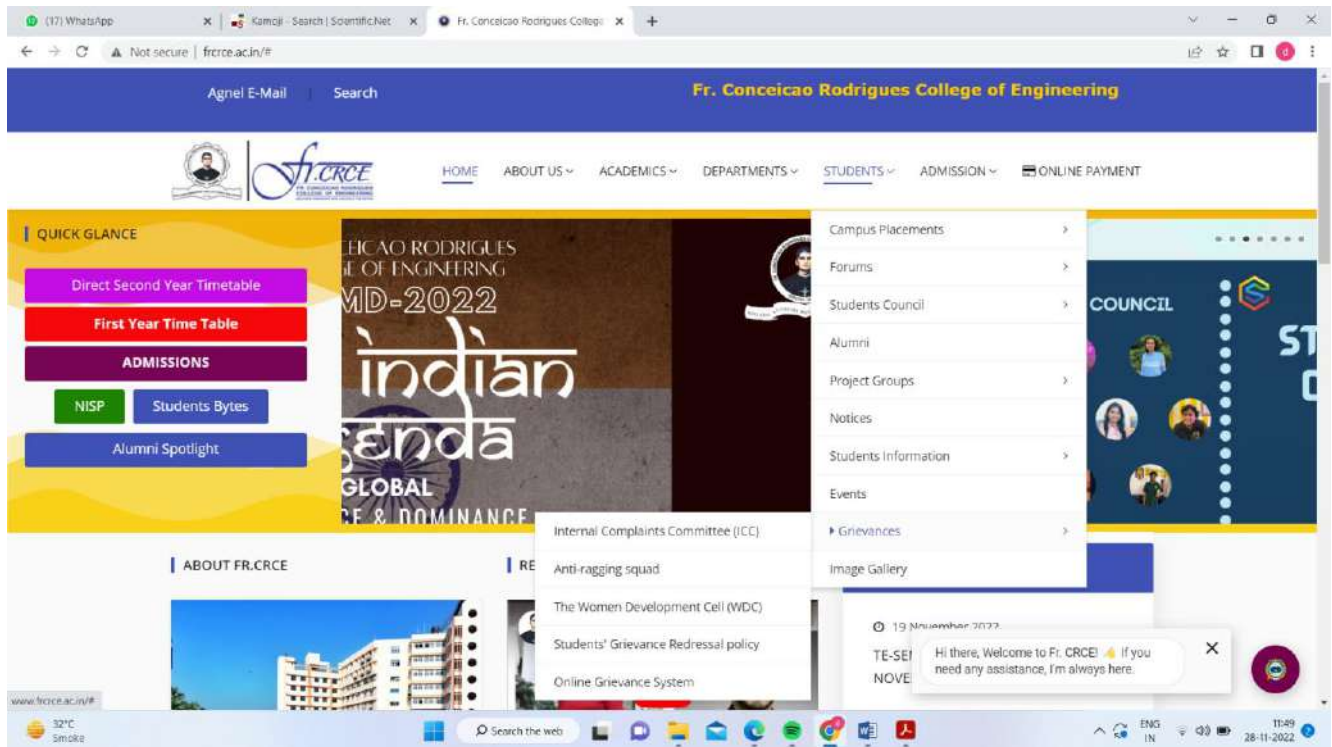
(17) WhatsApp × Kamoji - Search | ScientificNet × Fr. Conceicao Rodrigues College ×

Not secure | frcrce.ac.in/#

Agnel E-Mail Search

Fr. Conceicao Rodrigues College of Engineering

fr.CRCE

HOME ABOUT US ACADEMICS DEPARTMENTS STUDENTS ADMISSION ONLINE PAYMENT

QUICK GLANCE

Direct Second Year Timetable

First Year Time Table

ADMISSIONS

NISP

Students Bytes

Alumni Spotlight

EICAO RODRIGUES
E OF ENGINEERING
MD-2022
indian
enda
GLOBAL
E & DOMINANCE

Campus Placements
Forums
Students Council
Alumni
Project Groups
Notices
Students Information
Events
Grievances
Image Gallery

Internal Complaints Committee (ICC)
Anti-ragging squad
The Women Development Cell (WDC)
Students' Grievance Redressal policy
Online Grievance System

COUNCIL

ST

ABOUT FR.CRCE

RE

19 November 2022

TE-SE

NOVE

Hi there, Welcome to Fr. CRCE! If you need any assistance, I'm always here.

www.frcrce.ac.in/#

32°C Smoke

Search the web

ENG IN

11:49 28-11-2022